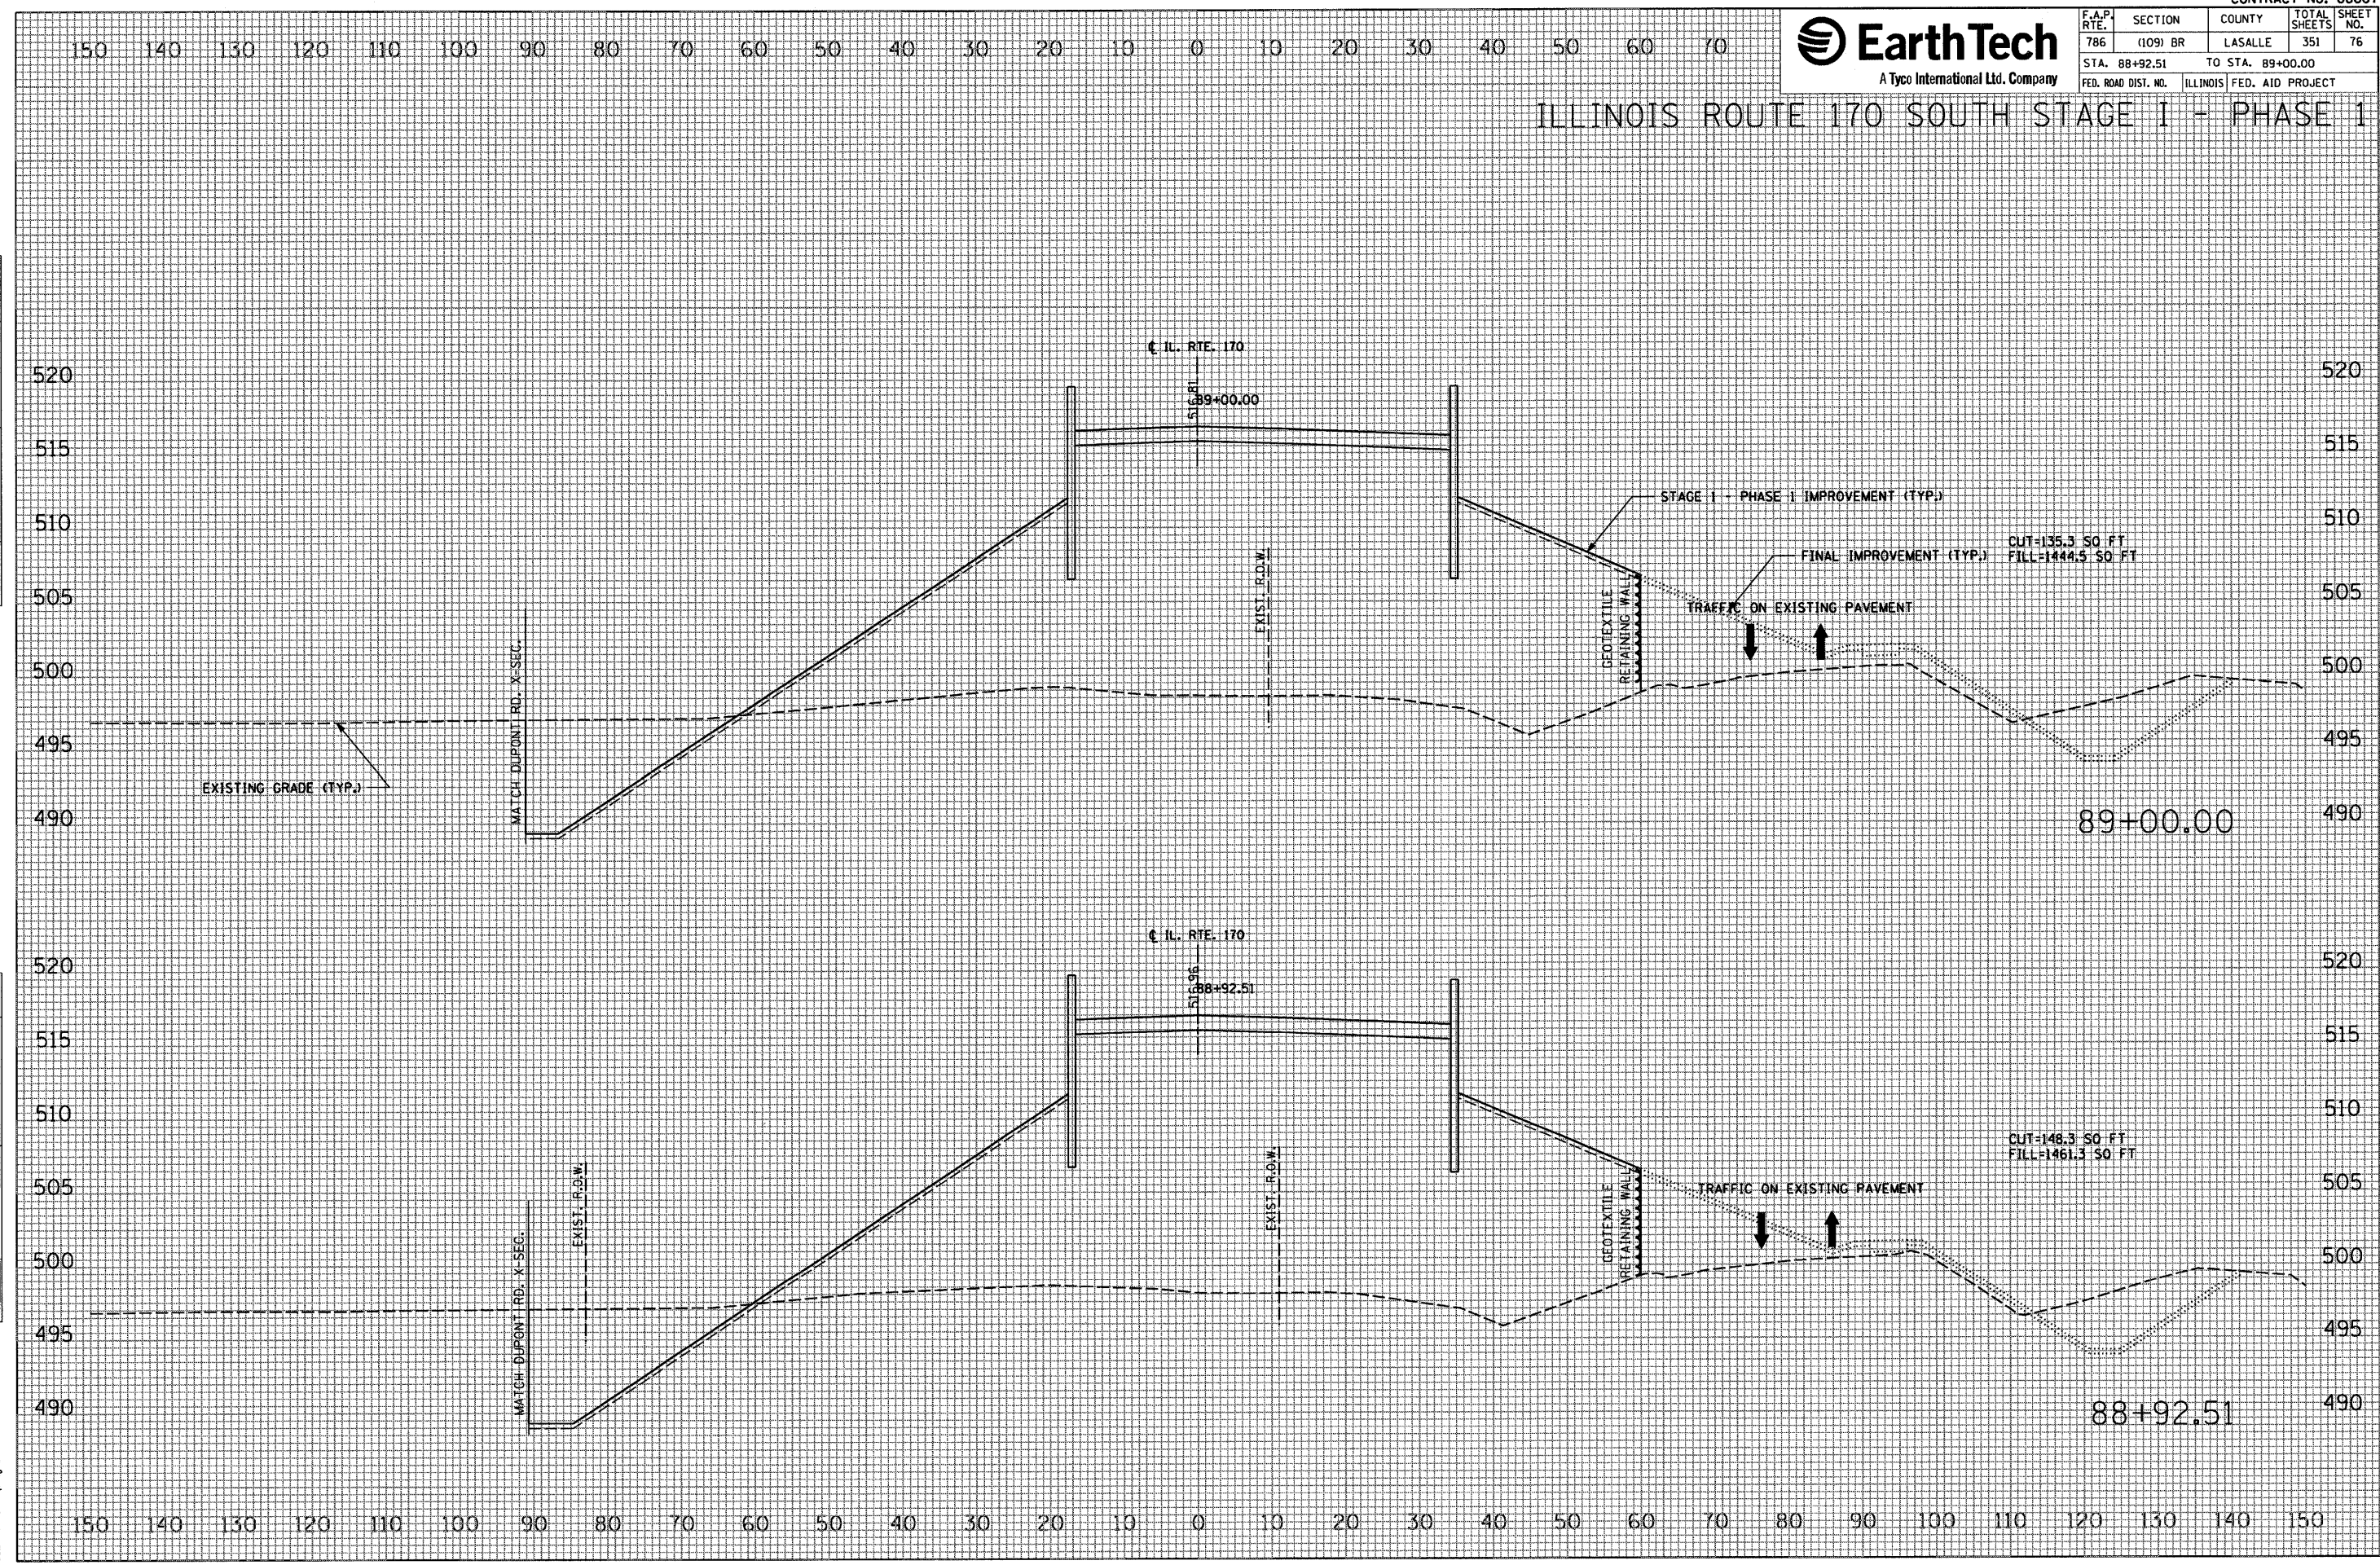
CONTRACT NO. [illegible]

EarthTech
A Tyco International Ltd. Company

| F.A.P. RTE. | SECTION | COUNTY | TOTAL SHEETS | SHEET NO. |
|---|---|---|---|---|
| 786 | (109) BR | LASALLE | 351 | 76 |
| STA. 88+92.51 | | TO STA. 89+00.00 | | |
| FED. ROAD DIST. NO. | ILLINOIS | FED. AID PROJECT | | |

ILLINOIS ROUTE 170 SOUTH STAGE I - PHASE 1

150 140 130 120 110 100 90 80 70 60 50 40 30 20 10 0 10 20 30 40 50 60 70

℄ IL. RTE. 170
516.81
89+00.00
STAGE I - PHASE I IMPROVEMENT (TYP.)
CUT=135.3 SQ FT
FILL=1444.5 SQ FT
FINAL IMPROVEMENT (TYP.)
TRAFFIC ON EXISTING PAVEMENT
EXIST. R.O.W.
GEOTEXTILE RETAINING WALL
MATCH DUPONT RD. X-SEC.
EXISTING GRADE (TYP.)
520 515 510 505 500 495 490
89+00.00

℄ IL. RTE. 170
516.96
88+92.51
CUT=148.3 SQ FT
FILL=1461.3 SQ FT
TRAFFIC ON EXISTING PAVEMENT
EXIST. R.O.W.
EXIST. R.O.W.
GEOTEXTILE RETAINING WALL
MATCH DUPONT RD. X-SEC.
520 515 510 505 500 495 490
88+92.51

150 140 130 120 110 100 90 80 70 60 50 40 30 20 10 0 10 20 30 40 50 60 70 80 90 100 110 120 130 140 150